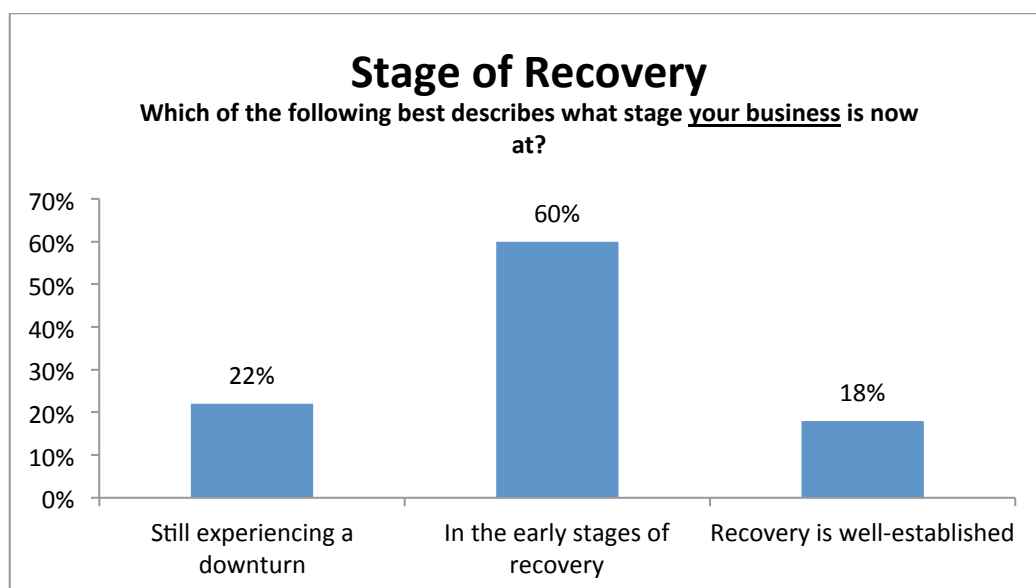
Stage of Recovery

Which of the following best describes what stage your business is now at?

70%
60%
50%
40%
30%
20%
10%
0%

22%
60%
18%

Still experiencing a downturn
In the early stages of recovery
Recovery is well-established